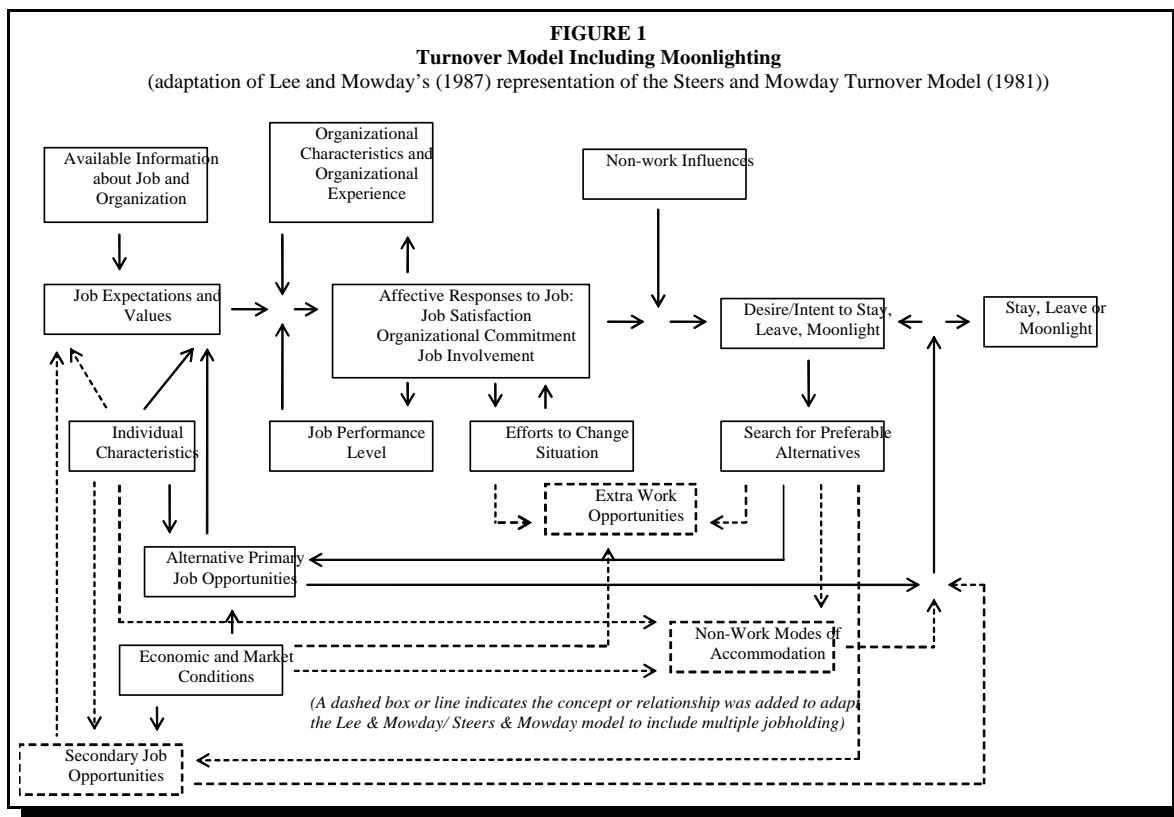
FIGURE 1
Turnover Model Including Moonlighting
(adaptation of Lee and Mowday's (1987) representation of the Steers and Mowday Turnover Model (1981))

Available Information about Job and Organization

Organizational Characteristics and Organizational Experience

Non-work Influences

Job Expectations and Values

Affective Responses to Job: Job Satisfaction Organizational Commitment Job Involvement

Desire/Intent to Stay, Leave, Moonlight

Stay, Leave or Moonlight

Individual Characteristics

Job Performance Level

Efforts to Change Situation

Search for Preferable Alternatives

Extra Work Opportunities

Alternative Primary Job Opportunities

Non-Work Modes of Accommodation

Economic and Market Conditions

(A dashed box or line indicates the concept or relationship was added to adapt the Lee & Mowday/ Steers & Mowday model to include multiple jobholding)

Secondary Job Opportunities